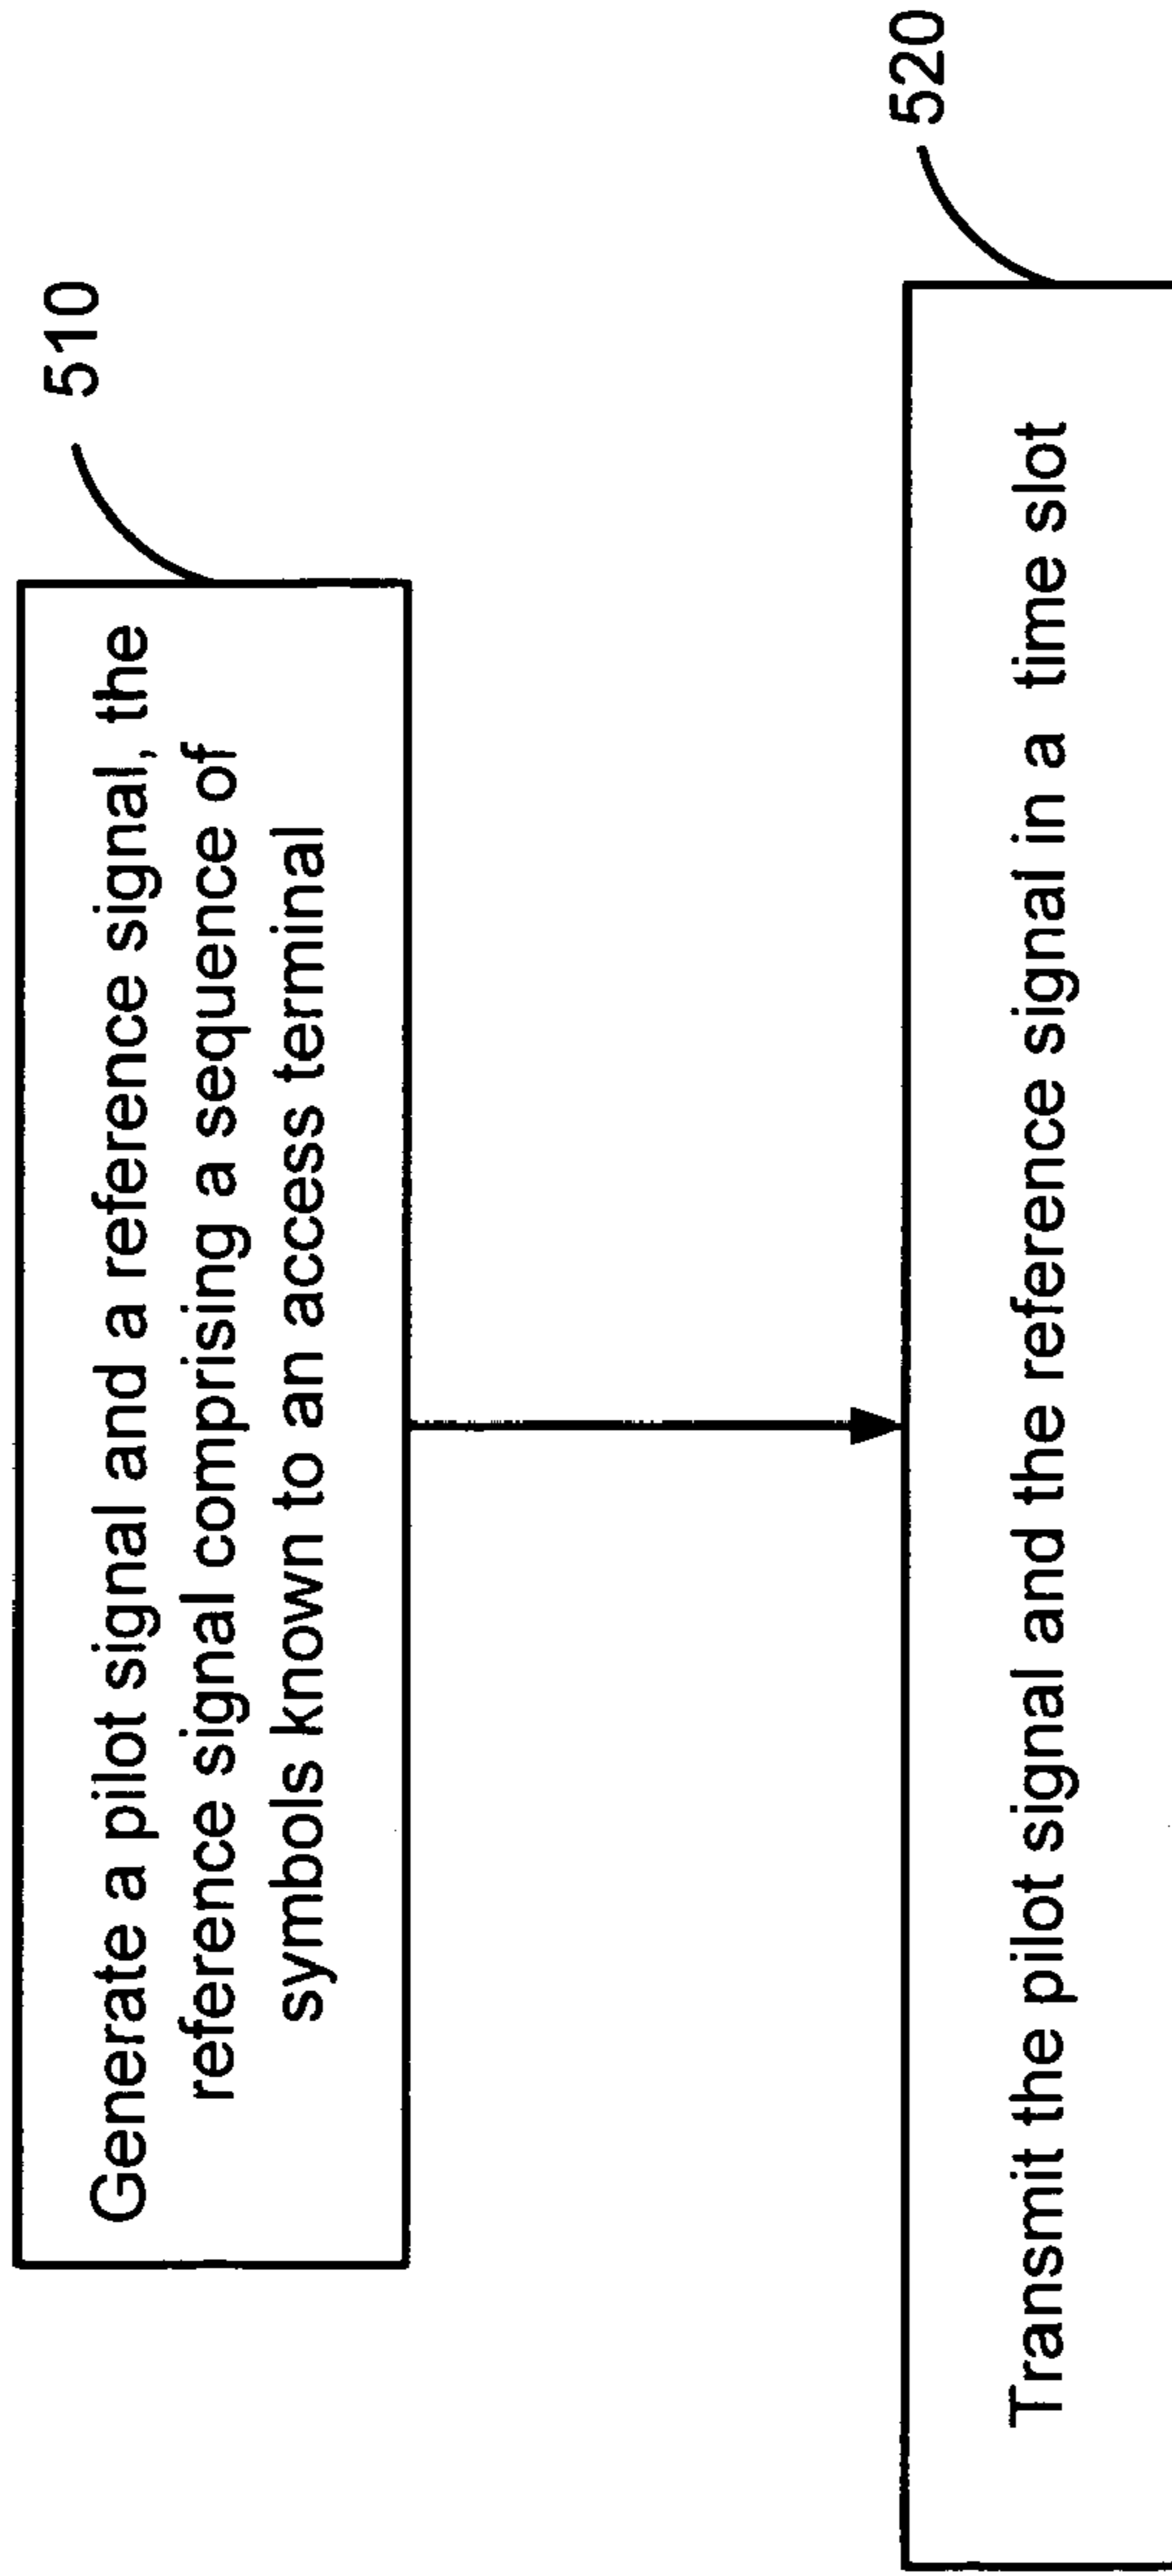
510

Generate a pilot signal and a reference signal, the reference signal comprising a sequence of symbols known to an access terminal

520

Transmit the pilot signal and the reference signal in a time slot